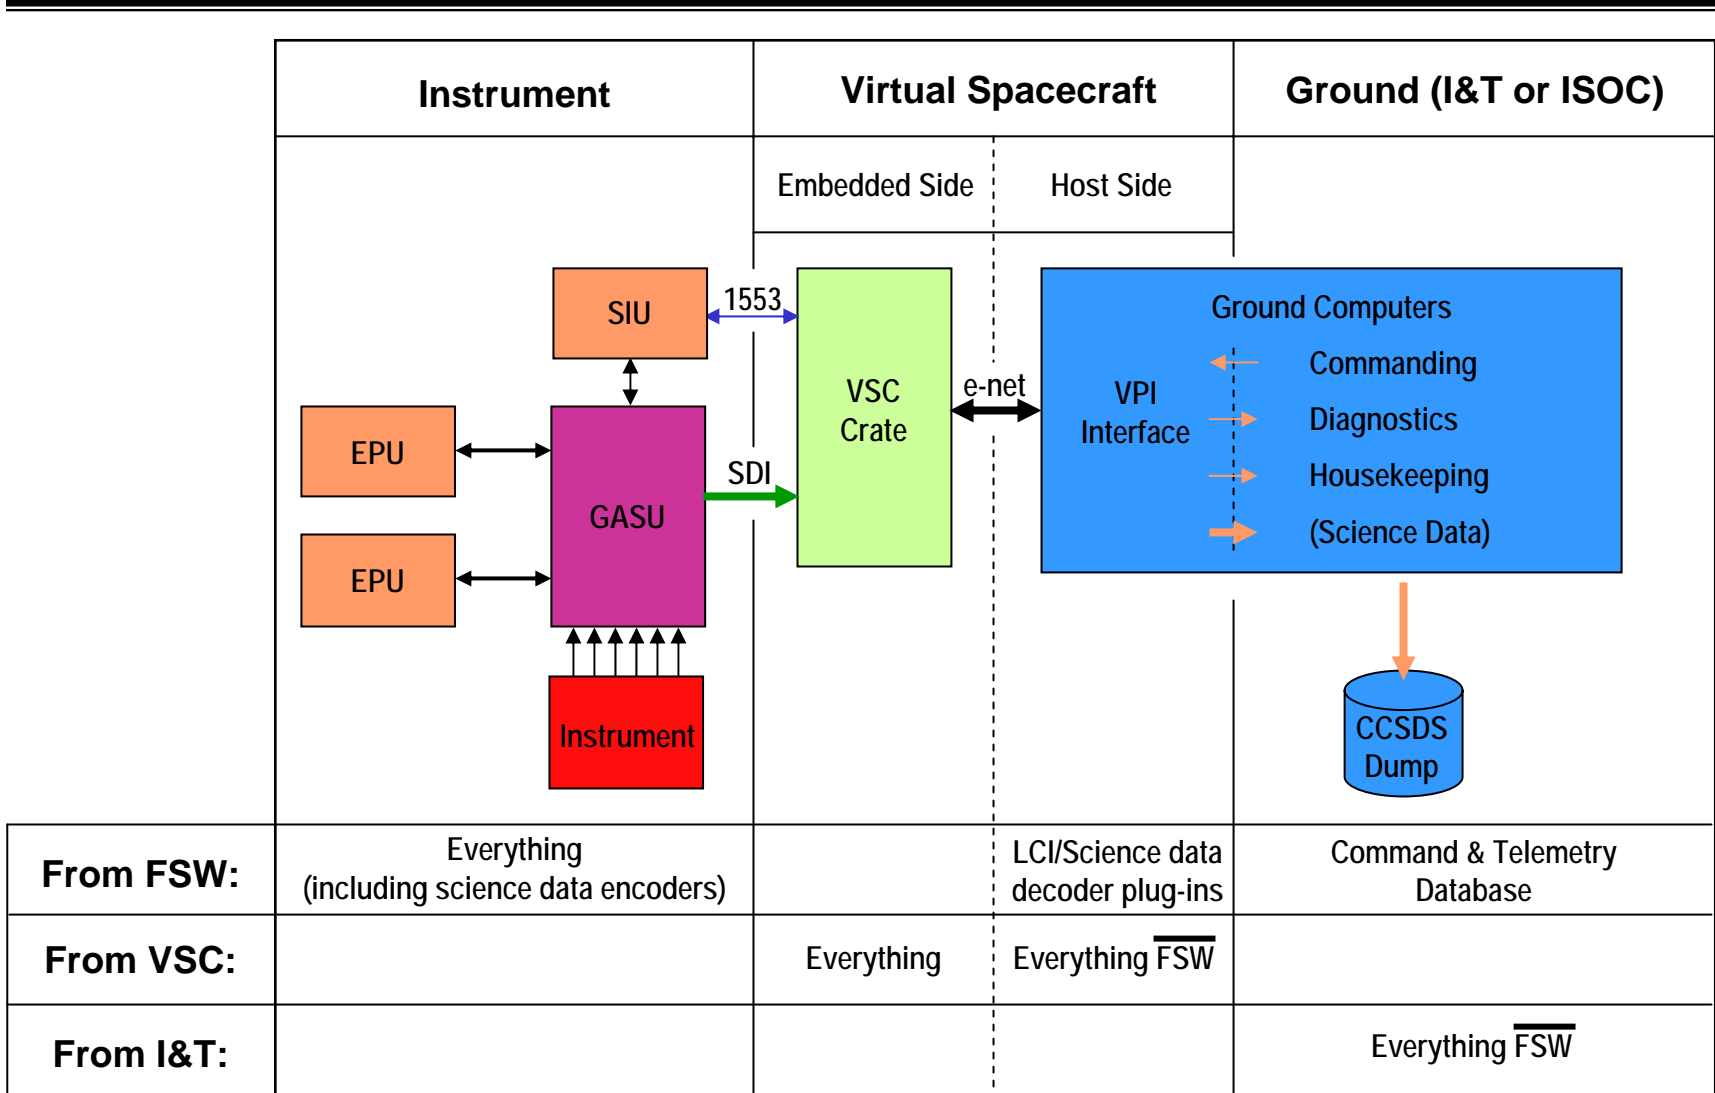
| | Instrument | Virtual Spacecraft | | Ground (I&T or ISOC) |
|---|---|---|---|---|
| | | Embedded Side | Host Side | |

SIU

1553

VSC Crate

e-net

Ground Computers

VPI Interface

Commanding

Diagnostics

Housekeeping

(Science Data)

EPU

GASU

SDI

EPU

Instrument

CCSDS Dump

| | | | | |
|---|---|---|---|---|
| From FSW: | Everything (including science data encoders) | | LCI/Science data decoder plug-ins | Command & Telemetry Database |
| From VSC: | | Everything | Everything $\overline{\text{FSW}}$ | |
| From I&T: | | | | Everything $\overline{\text{FSW}}$ |